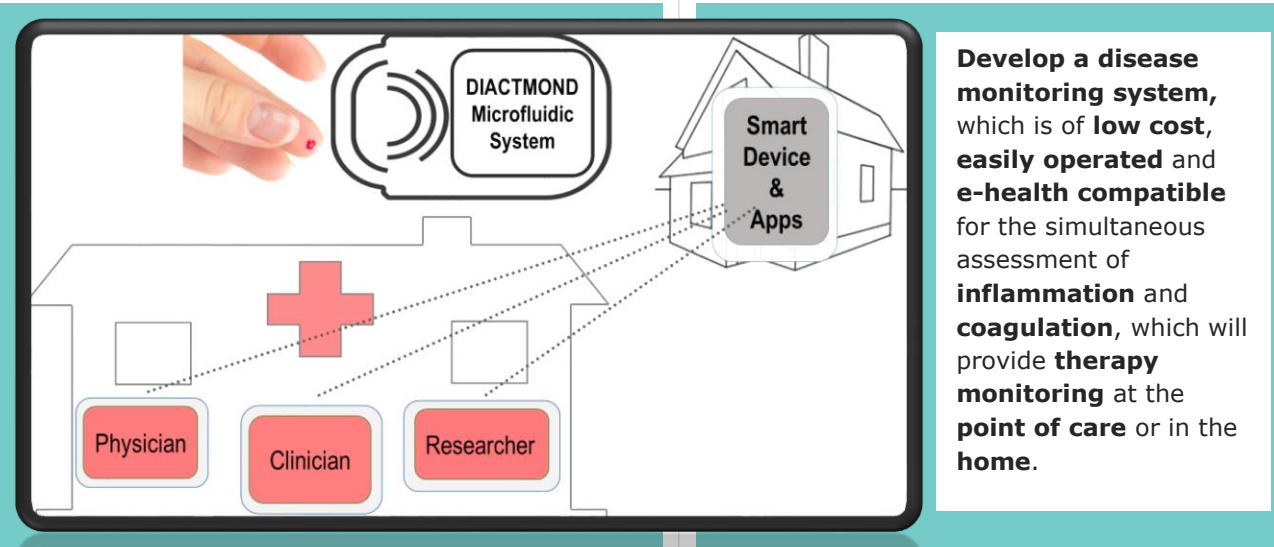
DIACTMOND Microfluidic System

Smart Device & Apps

Physician

Clinician

Researcher

**Develop a disease monitoring system,** which is of **low cost**, **easily operated** and **e-health compatible** for the simultaneous assessment of **inflammation** and **coagulation**, which will provide **therapy monitoring** at the **point of care** or in the **home**.